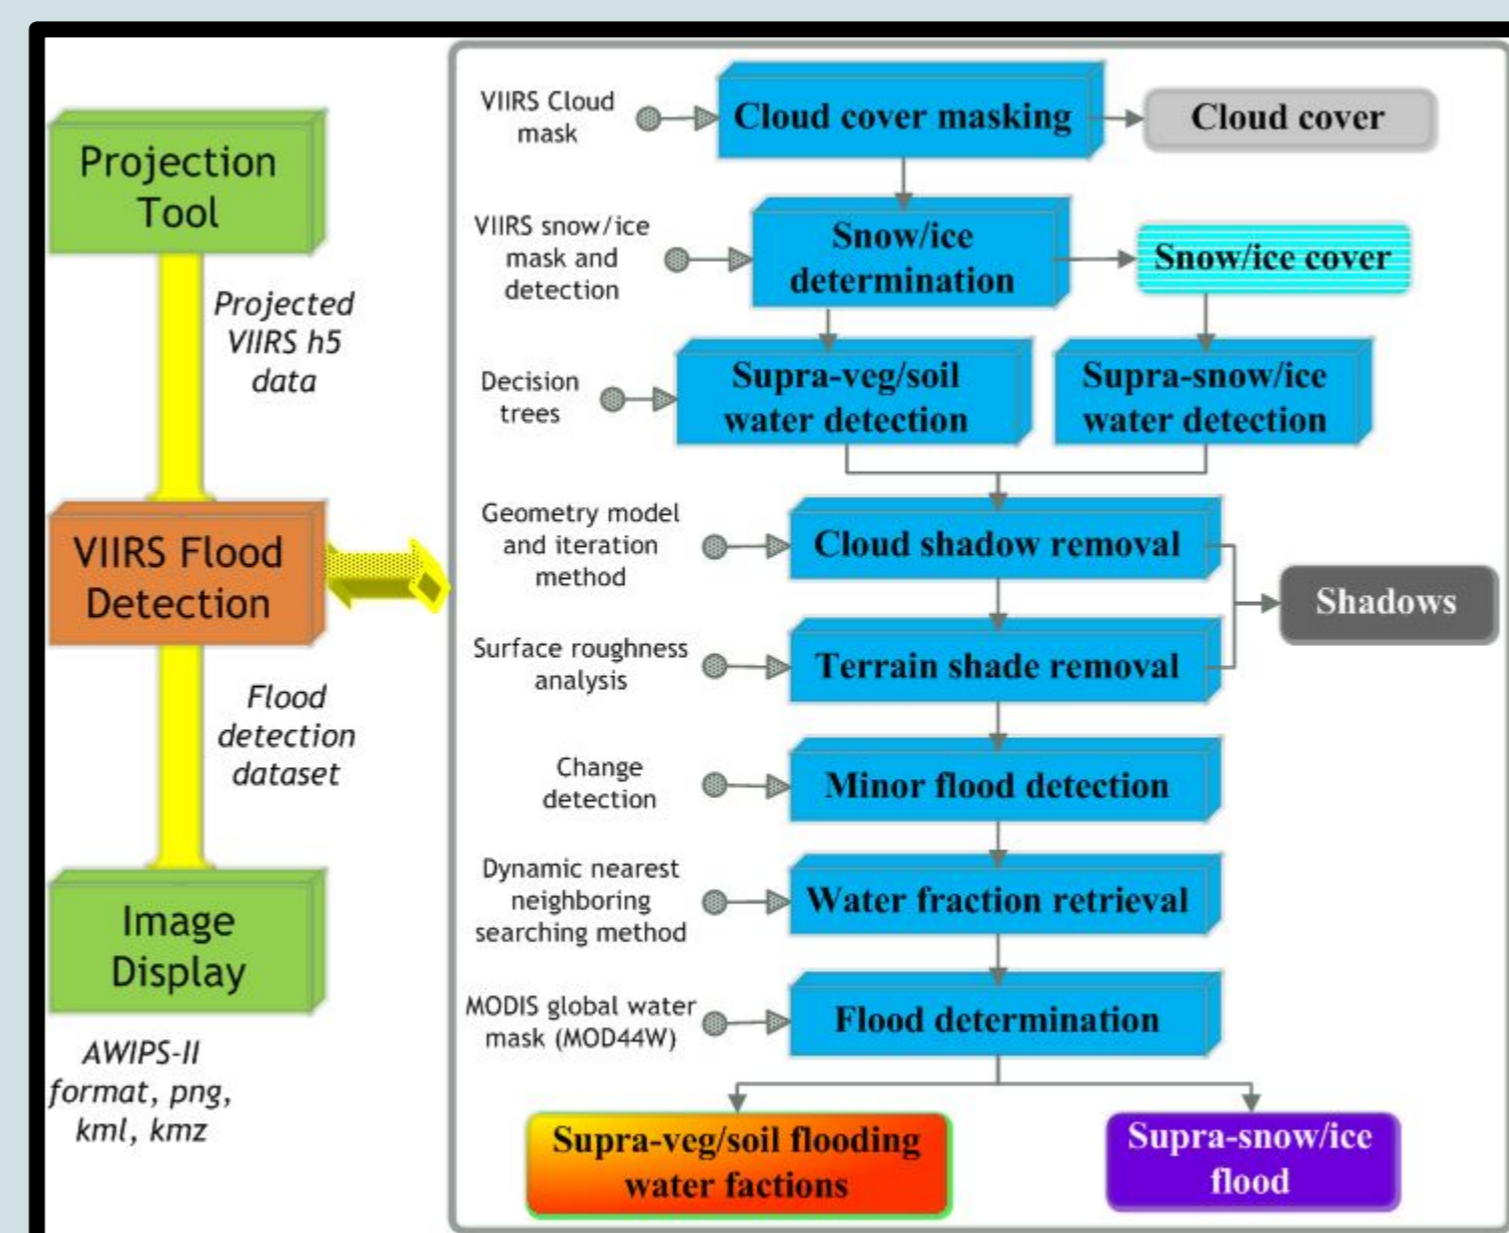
Projection Tool

Projected VIIRS h5 data

VIIRS Flood Detection

Flood detection dataset

Image Display

AWIPS-II format, png, kml, kmz

VIIRS Cloud mask

Cloud cover masking

Cloud cover

VIIRS snow/ice mask and detection

Snow/ice determination

Snow/ice cover

Decision trees

Supra-veg/soil water detection

Supra-snow/ice water detection

Geometry model and iteration method

Cloud shadow removal

Shadows

Surface roughness analysis

Terrain shade removal

Change detection

Minor flood detection

Dynamic nearest neighboring searching method

Water fraction retrieval

MODIS global water mask (MOD44W)

Flood determination

Supra-veg/soil flooding water factions

Supra-snow/ice flood